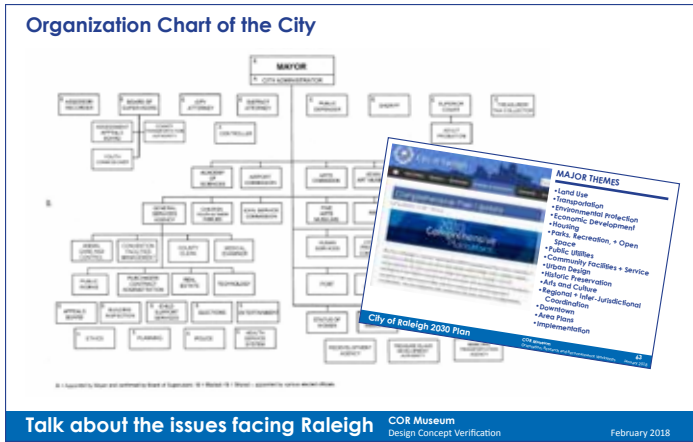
Organization Chart of the City

MAYOR

CITY ADMINISTRATOR

ASSESSOR RECORDER

BOARD OF SUPERVISORS

CITY ATTORNEY

DISTRICT ATTORNEY

PUBLIC DEFENDER

SHERIFF

SUPERIOR COURT

TREASURER TAX COLLECTOR

ADULT PROBATION

CONTROLLER

ACADEMY OF SCIENCES

AIRPORT COMMISSION

ARTS COMMISSION

GENERAL SERVICES AGENCY

CIVIL SERVICE COMMISSION

FINE ARTS MUSEUMS

HUMAN SERVICES

ANIMAL CARE AND CONTROL

COUNTY CLERK

MEDICAL EXAMINER

PUBLIC WORKS

PURCHASER

REAL ESTATE

TECHNOLOGY

APPEALS BOARD

BUILDING INSPECTION

CHILD SUPPORT SERVICES

ELECTIONS

ENVIRONMENT

ETHICS

PLANNING

POLICE

HEALTH SERVICE SYSTEM

PORT

STATUS OF WOMEN

REDEVELOPMENT AGENCY

City of Raleigh

Comprehensive Plan

MAJOR THEMES

•Land Use
•Transportation
•Environmental Protection
•Economic Development
•Housing
•Parks, Recreation, + Open Space
•Public Utilities
•Community Facilities + Service
•Urban Design
•Historic Preservation
•Arts and Culture
•Regional + Inter-Jurisdictional Coordination
•Downtown
•Area Plans
•Implementation

City of Raleigh 2030 Plan

63

Talk about the issues facing Raleigh

COR Museum
Design Concept Verification

February 2018